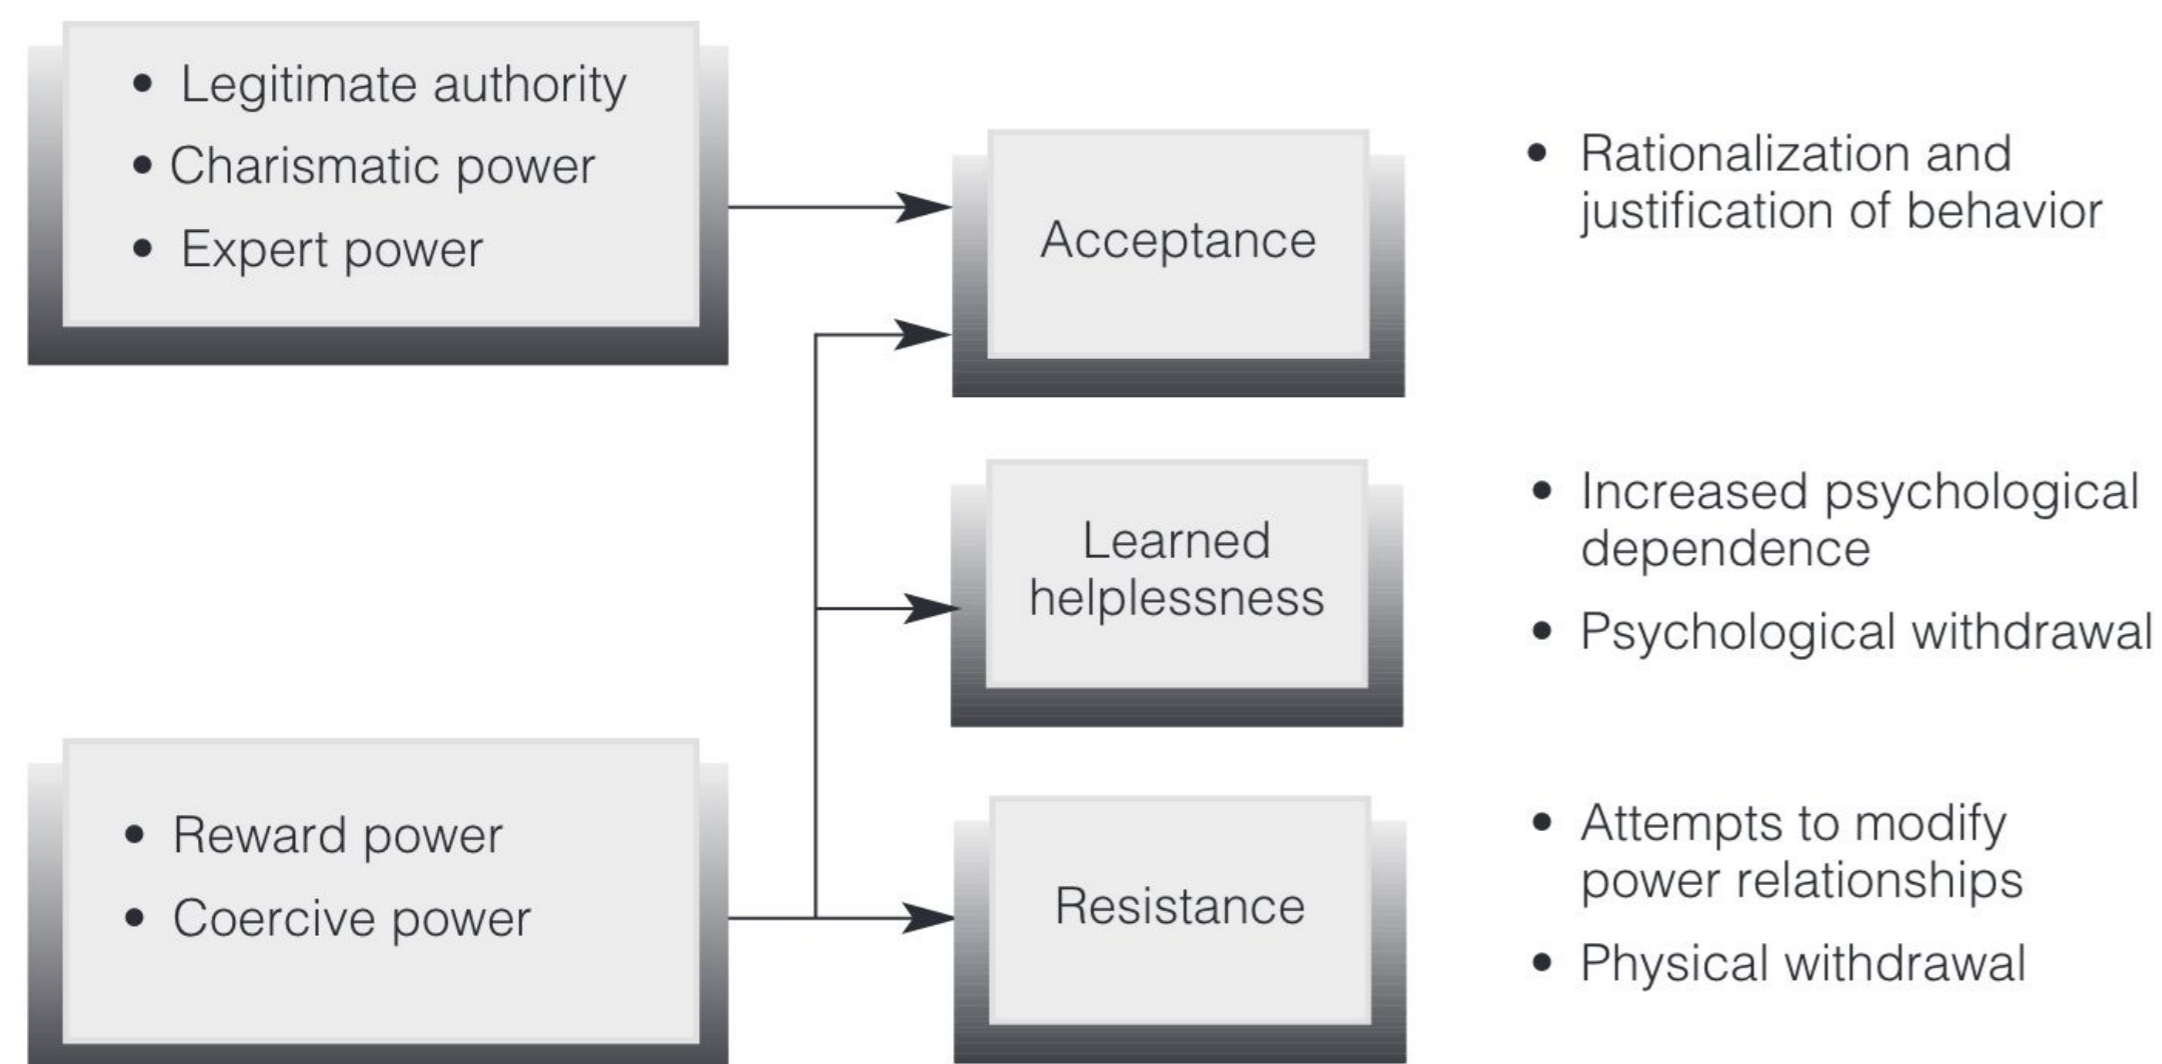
• Legitimate authority
• Charismatic power
• Expert power

Acceptance

• Rationalization and justification of behavior

Learned helplessness

• Increased psychological dependence
• Psychological withdrawal

• Reward power
• Coercive power

Resistance

• Attempts to modify power relationships
• Physical withdrawal